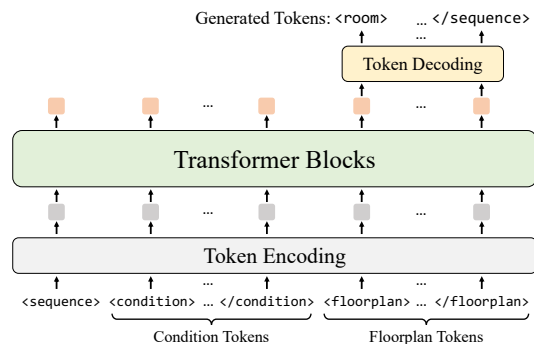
Generated Tokens: <room> ... </sequence>

Token Decoding

...

...

Transformer Blocks

...

...

Token Encoding

...

...

<sequence> <condition> ... </condition> <floorplan> ... </floorplan>

Condition Tokens

Floorplan Tokens